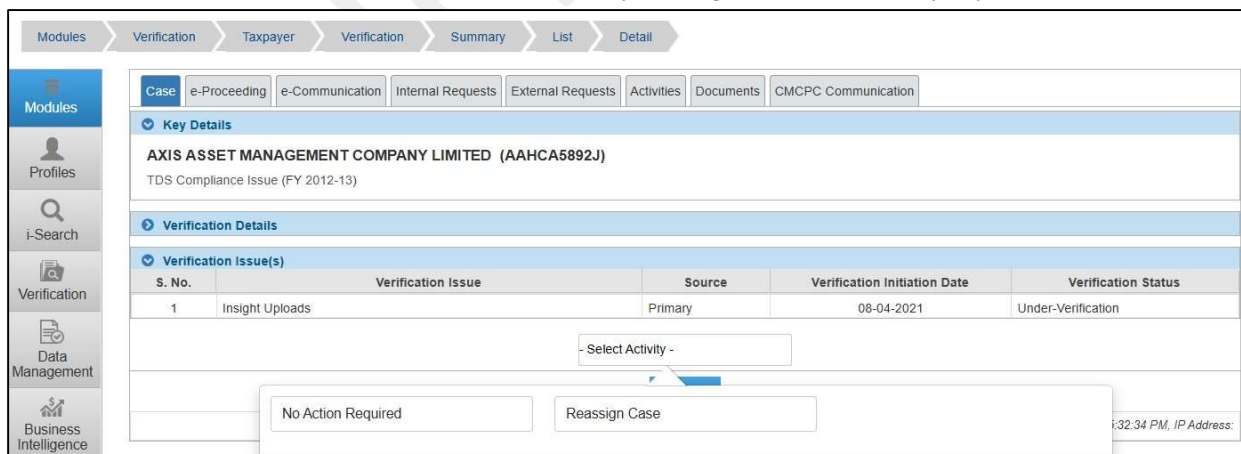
Modules Verification Taxpayer Verification Summary List Detail

Modules

Profiles

i-Search

Verification

Data Management

Business Intelligence

Case | e-Proceeding | e-Communication | Internal Requests | External Requests | Activities | Documents | CMCPC Communication

Key Details

AXIS ASSET MANAGEMENT COMPANY LIMITED (AAHCA5892J)

TDS Compliance Issue (FY 2012-13)

Verification Details

Verification Issue(s)

| S. No. | Verification Issue | Source | Verification Initiation Date | Verification Status |
|---|---|---|---|---|
| 1 | Insight Uploads | Primary | 08-04-2021 | Under-Verification |

- Select Activity -

No Action Required

Reassign Case

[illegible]:32:34 PM, IP Address: